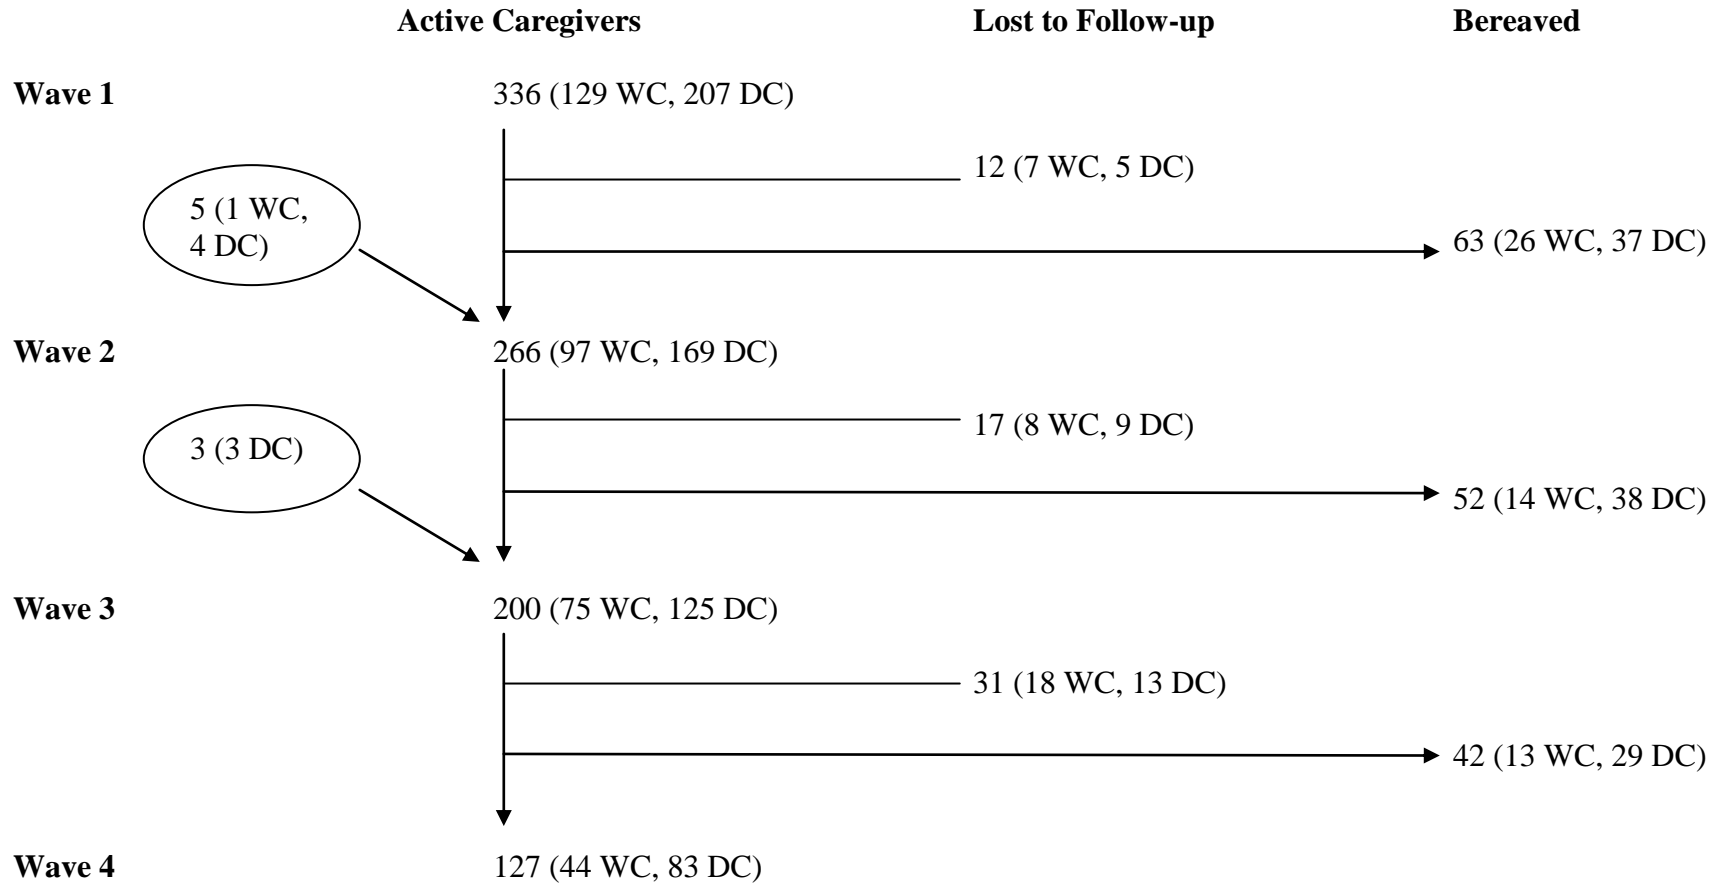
Active Caregivers Lost to Follow-up Bereaved

Wave 1 336 (129 WC, 207 DC)

12 (7 WC, 5 DC)

5 (1 WC, 4 DC)

63 (26 WC, 37 DC)

Wave 2 266 (97 WC, 169 DC)

17 (8 WC, 9 DC)

3 (3 DC)

52 (14 WC, 38 DC)

Wave 3 200 (75 WC, 125 DC)

31 (18 WC, 13 DC)

42 (13 WC, 29 DC)

Wave 4 127 (44 WC, 83 DC)